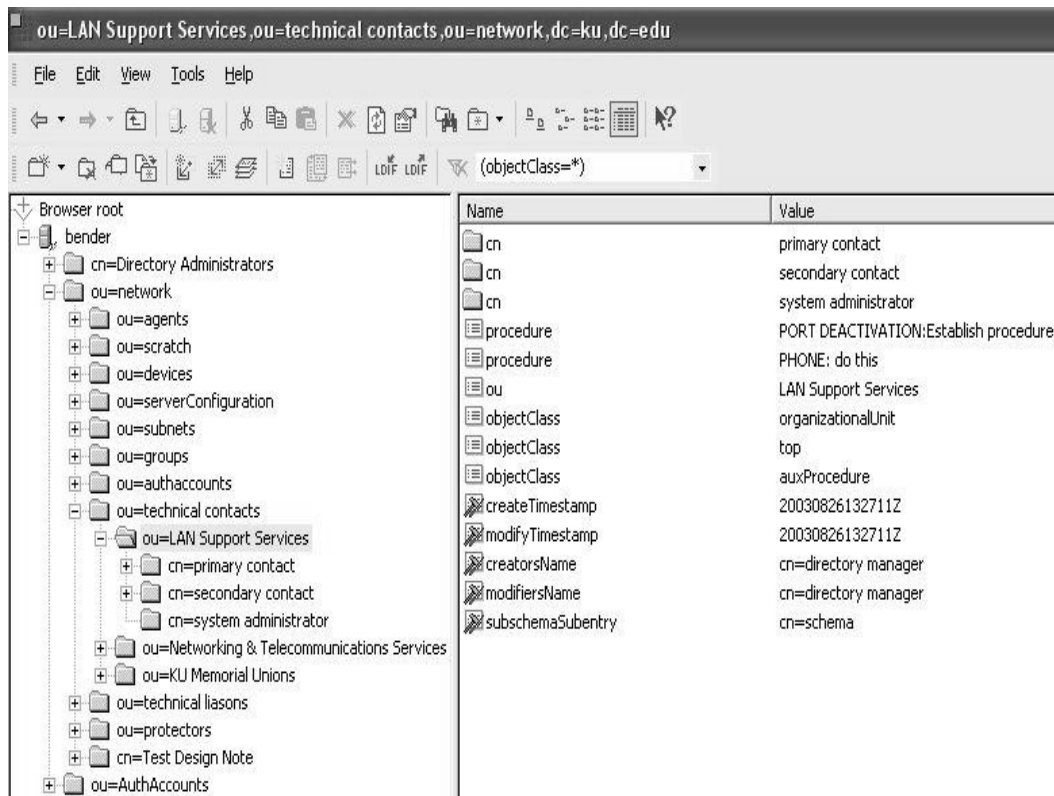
ou=LAN Support Services ,ou=technical contacts ,ou=network,dc=ku,dc=edu

File Edit View Tools Help

LDIF LDIF (objectClass=*)

Browser root
bender
cn=Directory Administrators
ou=network
ou=agents
ou=scratch
ou=devices
ou=serverConfiguration
ou=subnets
ou=groups
ou=authaccounts
ou=technical contacts
ou=LAN Support Services
cn=primary contact
cn=secondary contact
cn=system administrator
ou=Networking & Telecommunications Services
ou=KU Memorial Unions
ou=technical liasons
ou=protectors
cn=Test Design Note
ou=AuthAccounts

| Name | Value |
|---|---|
| cn | primary contact |
| cn | secondary contact |
| cn | system administrator |
| procedure | PORT DEACTIVATION:Establish procedure |
| procedure | PHONE: do this |
| ou | LAN Support Services |
| objectClass | organizationalUnit |
| objectClass | top |
| objectClass | auxProcedure |
| createTimestamp | 20030826132711Z |
| modifyTimestamp | 20030826132711Z |
| creatorsName | cn=directory manager |
| modifiersName | cn=directory manager |
| subschemaSubentry | cn=schema |